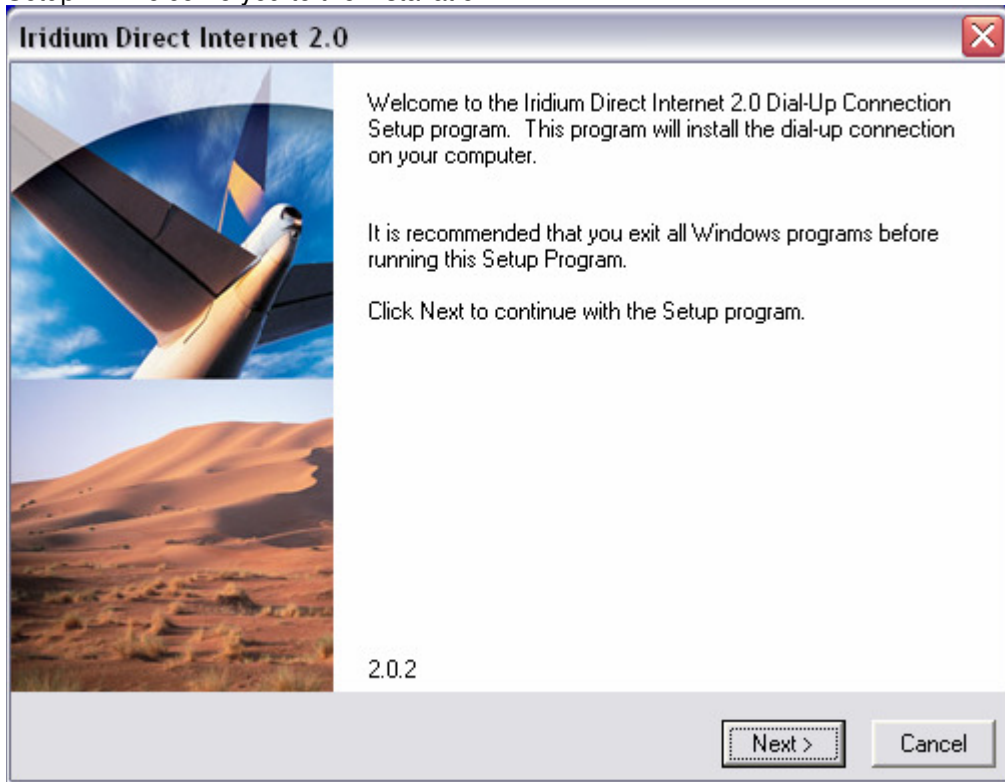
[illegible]

Iridium Direct Internet 2.0

Welcome to the Iridium Direct Internet 2.0 Dial-Up Connection Setup program. This program will install the dial-up connection on your computer.

It is recommended that you exit all Windows programs before running this Setup Program.

Click Next to continue with the Setup program.

2.0.2

Next >

Cancel